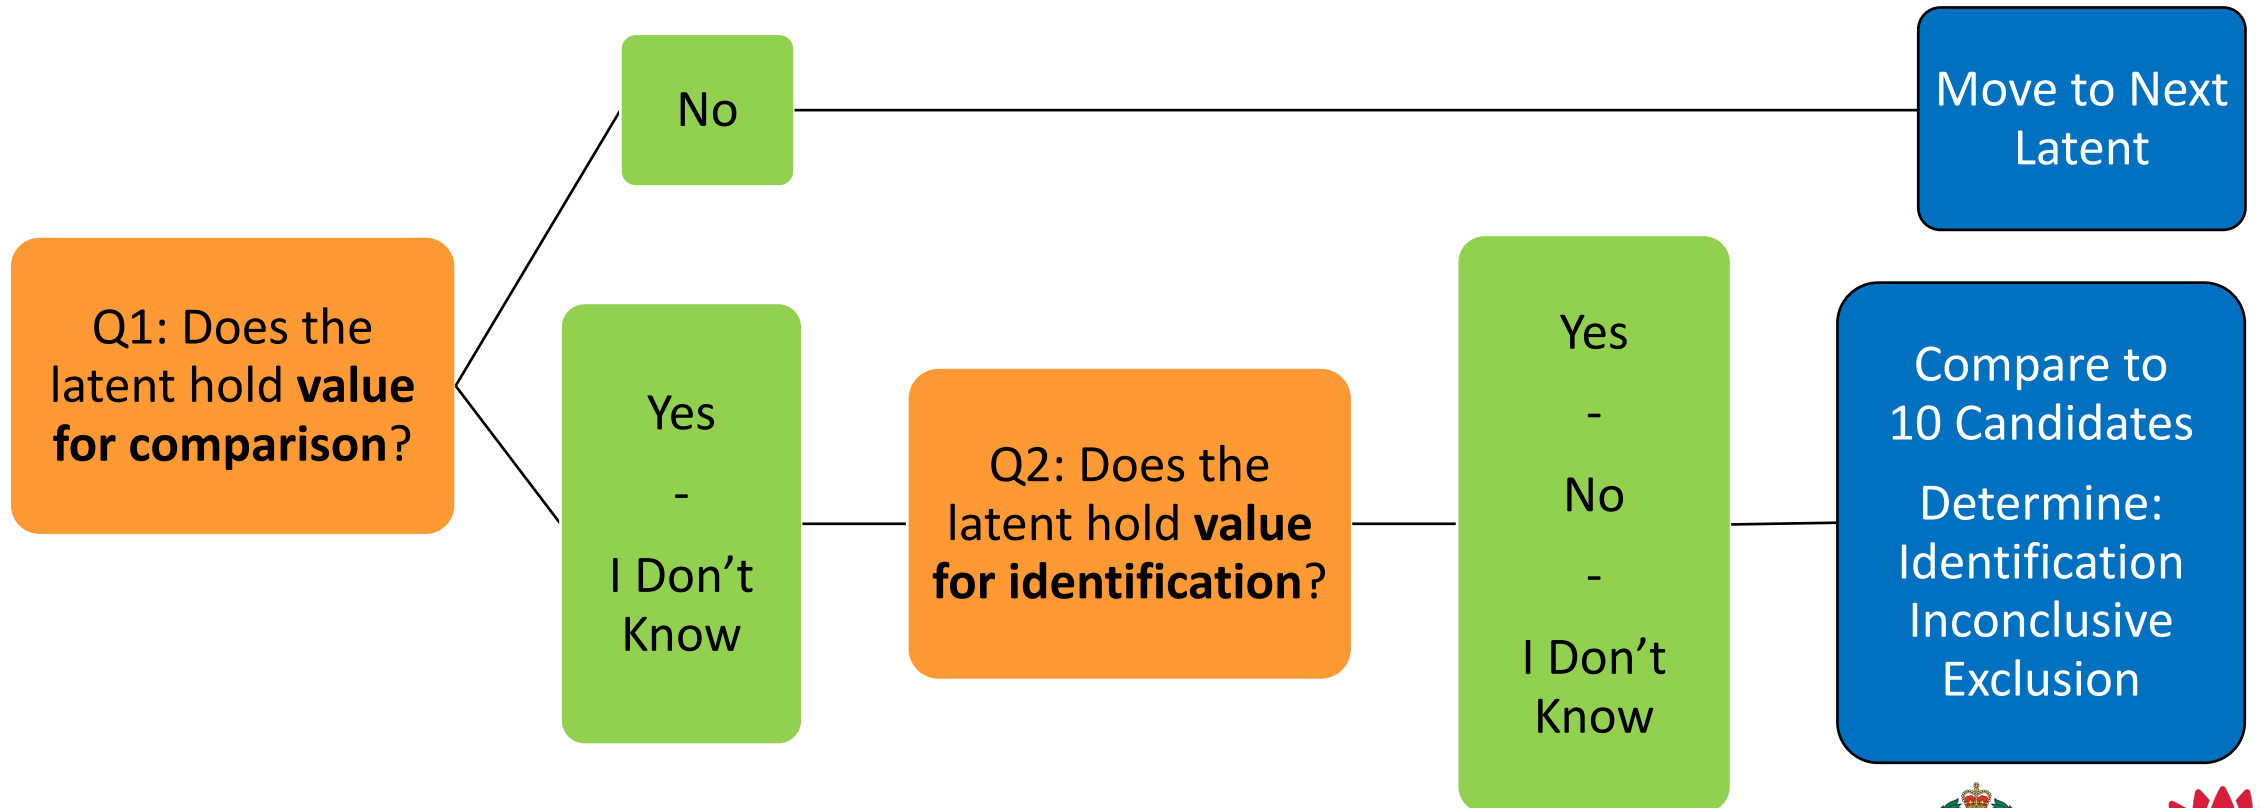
Q1: Does the latent hold **value for comparison**?

No

Move to Next Latent

Yes

-

I Don’t Know

Q2: Does the latent hold **value for identification**?

Yes

-

No

-

I Don’t Know

Compare to 10 Candidates

Determine: Identification Inconclusive Exclusion